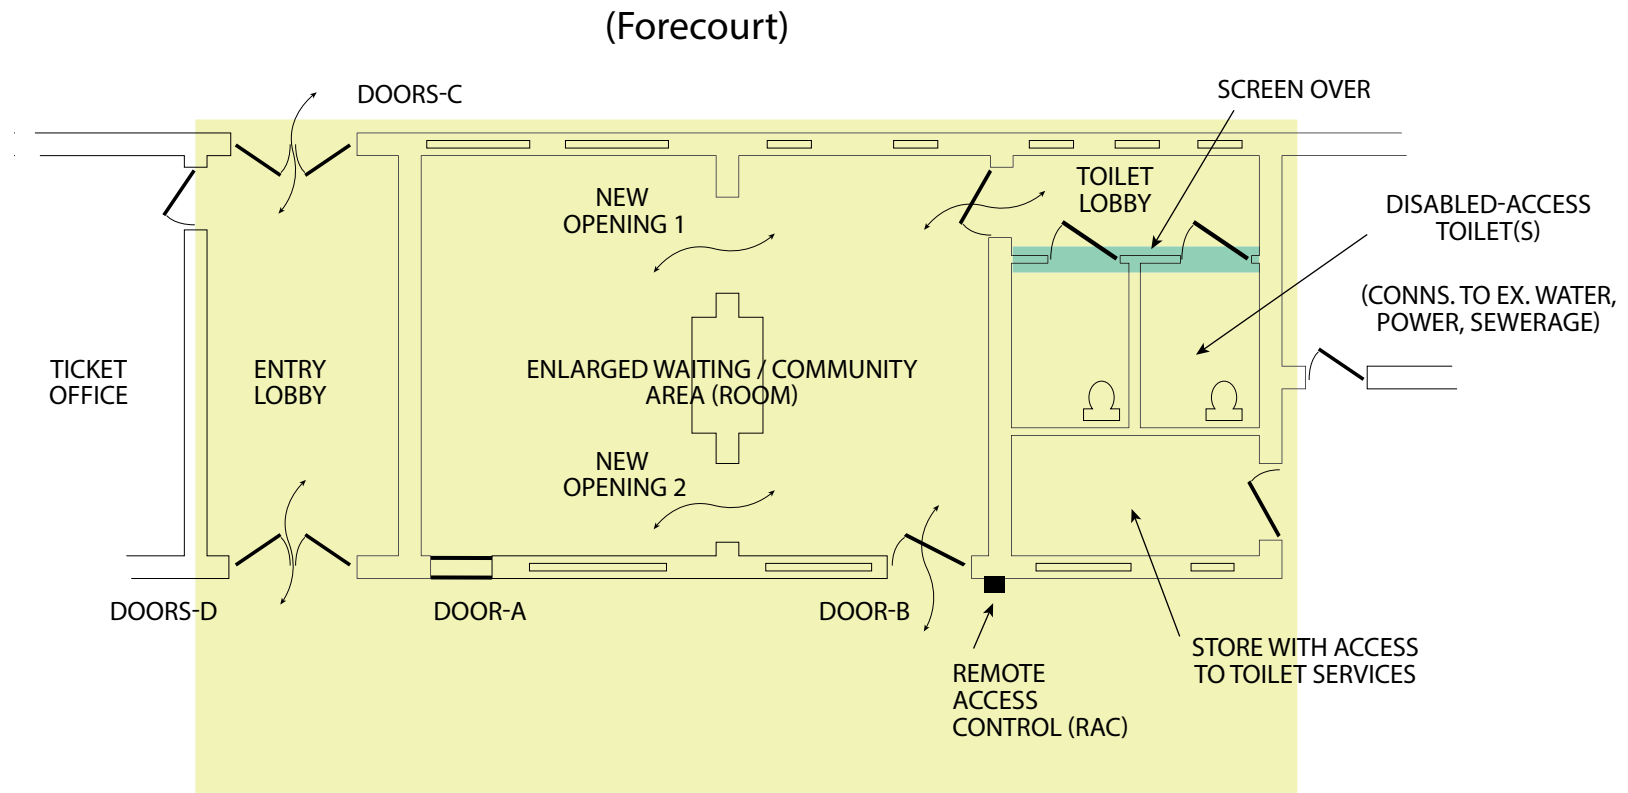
(Forecourt)

DOORS-C

SCREEN OVER

TOILET LOBBY

DISABLED-ACCESS TOILET(S)

(CONNS. TO EX. WATER, POWER, SEWERAGE)

NEW OPENING 1

TICKET OFFICE

ENTRY LOBBY

ENLARGED WAITING / COMMUNITY AREA (ROOM)

NEW OPENING 2

DOORS-D

DOOR-A

DOOR-B

REMOTE ACCESS CONTROL (RAC)

STORE WITH ACCESS TO TOILET SERVICES